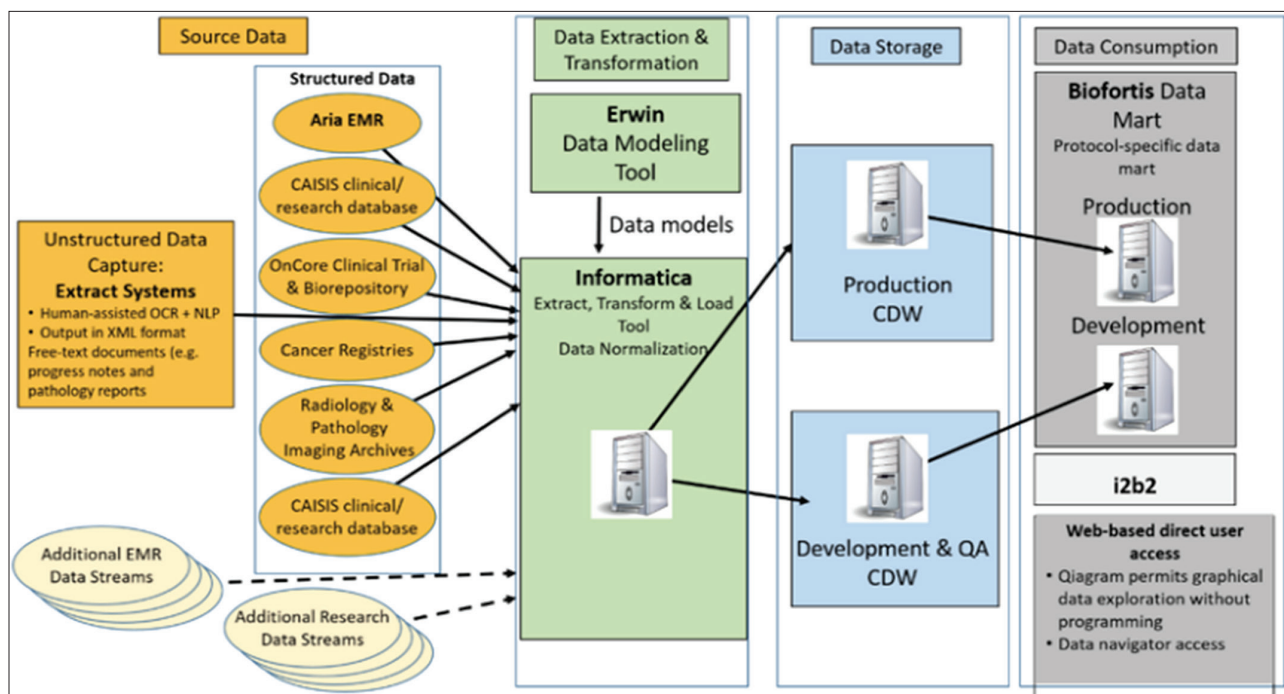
Source Data

Structured Data

Aria EMR

CAISIS clinical/ research database

OnCore Clinical Trial & Biorepository

Cancer Registries

Radiology & Pathology Imaging Archives

CAISIS clinical/ research database

Unstructured Data Capture:
Extract Systems
• Human-assisted OCR + NLP
• Output in XML format
Free-text documents (e.g. progress notes and pathology reports

Additional EMR Data Streams

Additional Research Data Streams

Data Extraction & Transformation

Erwin
Data Modeling Tool

Data models

Informatica
Extract, Transform & Load Tool
Data Normalization

Data Storage

Production CDW

Development & QA CDW

Data Consumption

Biofortis Data Mart
Protocol-specific data mart

Production

Development

i2b2

Web-based direct user access
• Qiagram permits graphical data exploration without programming
• Data navigator access